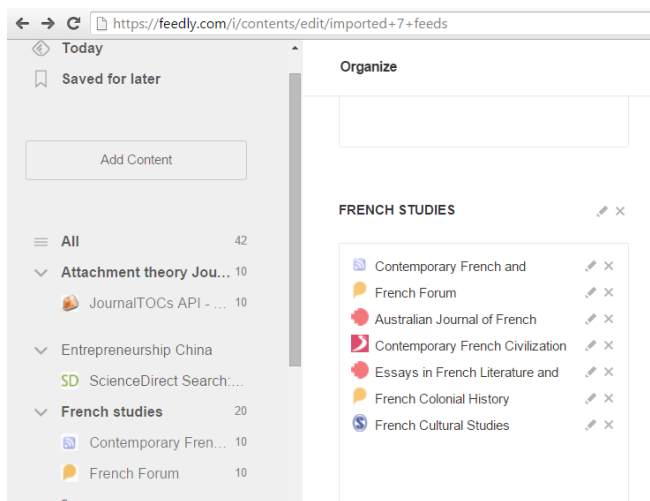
https://feedly.com/i/contents/edit/imported+7+feeds

Today

Saved for later

Add Content

All 42

Attachment theory Jou... 10

JournalTOCs API - ... 10

Entrepreneurship China

SD ScienceDirect Search:...

French studies 20

Contemporary Fren... 10

French Forum 10

Organize

FRENCH STUDIES

Contemporary French and

French Forum

Australian Journal of French

Contemporary French Civilization

Essays in French Literature and

French Colonial History

French Cultural Studies